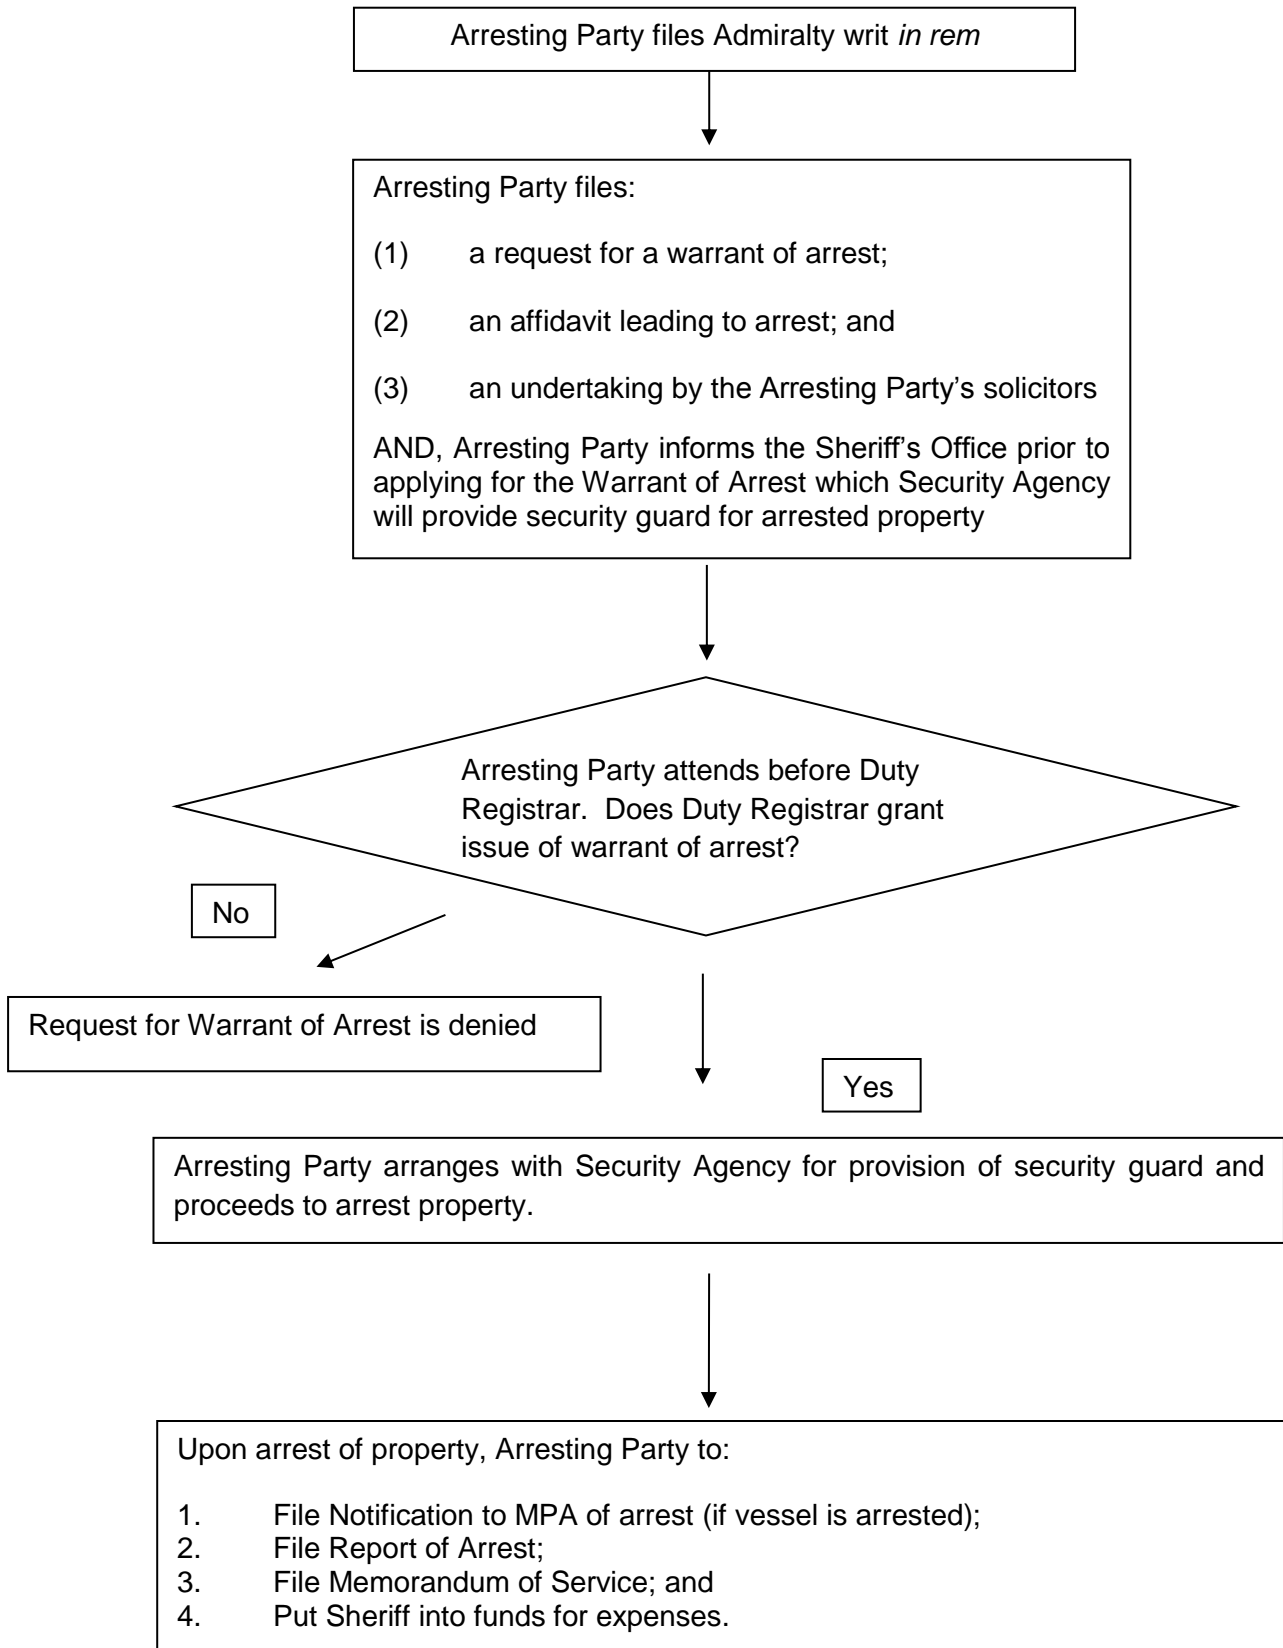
Arresting Party files Admiralty writ *in rem*

Arresting Party files:

(1) a request for a warrant of arrest;

(2) an affidavit leading to arrest; and

(3) an undertaking by the Arresting Party's solicitors

AND, Arresting Party informs the Sheriff's Office prior to applying for the Warrant of Arrest which Security Agency will provide security guard for arrested property

Arresting Party attends before Duty Registrar. Does Duty Registrar grant issue of warrant of arrest?

No

Request for Warrant of Arrest is denied

Yes

Arresting Party arranges with Security Agency for provision of security guard and proceeds to arrest property.

Upon arrest of property, Arresting Party to:

1. File Notification to MPA of arrest (if vessel is arrested);
2. File Report of Arrest;
3. File Memorandum of Service; and
4. Put Sheriff into funds for expenses.